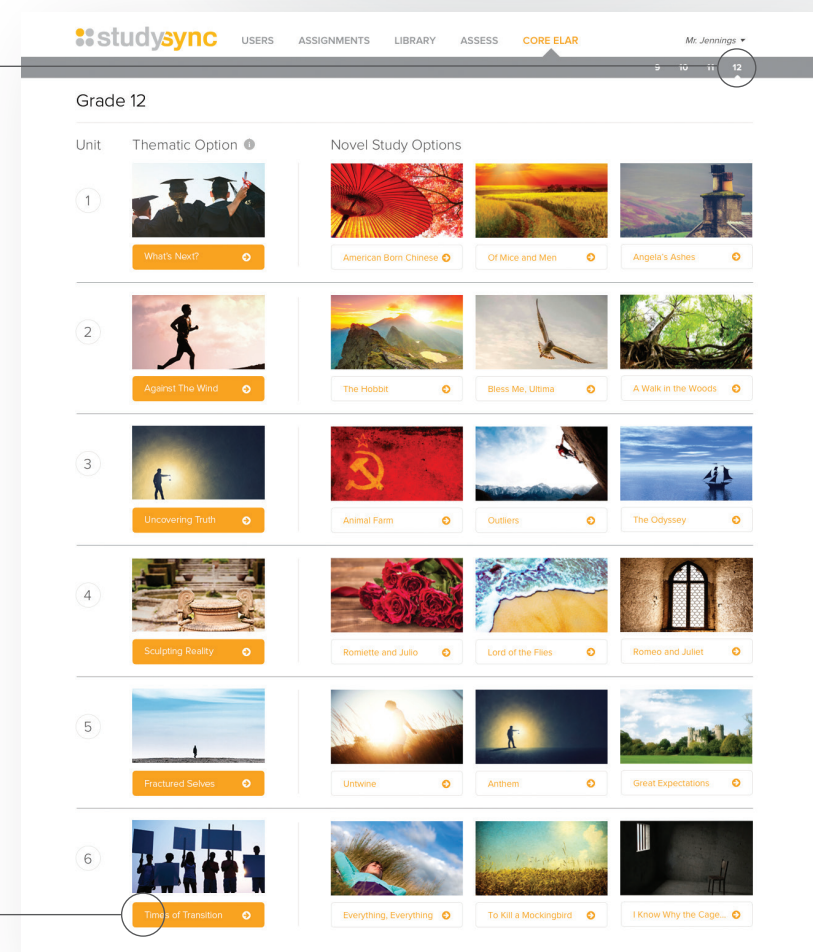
studysync USERS ASSIGNMENTS LIBRARY ASSESS CORE ELAR Mr. Jennings

9 10 11 12

Grade 12

Unit Thematic Option Novel Study Options

1 What's Next? American Born Chinese Of Mice and Men Angela's Ashes

2 Against The Wind The Hobbit Bless Me, Ultima A Walk in the Woods

3 Uncovering Truth Animal Farm Outliers The Odyssey

4 Sculpting Reality Romiette and Julio Lord of the Flies Romeo and Juliet

5 Fractured Selves Untwine Anthem Great Expectations

6 Times of Transition Everything, Everything To Kill a Mockingbird I Know Why the Cage...